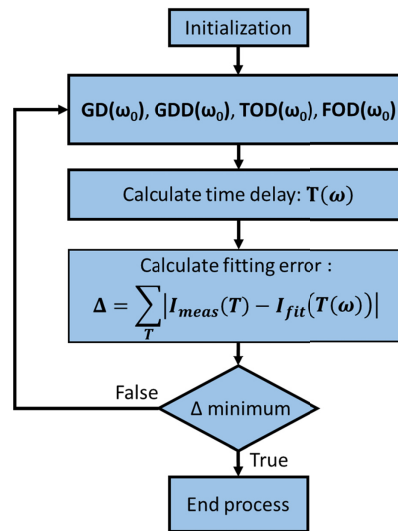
Initialization

GD($\omega_0$), GDD($\omega_0$), TOD($\omega_0$), FOD($\omega_0$)

Calculate time delay: $\mathbf{T}(\boldsymbol{\omega})$

Calculate fitting error :

$\boldsymbol{\Delta} = \sum_{\boldsymbol{T}} \left| \boldsymbol{I_{meas}}(\boldsymbol{T}) - \boldsymbol{I_{fit}}(\boldsymbol{T}(\boldsymbol{\omega})) \right|$

False

Δ minimum

True

End process